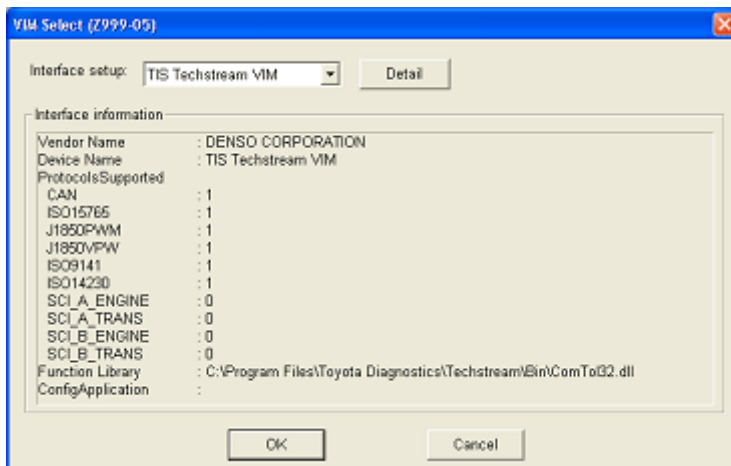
VIM Select (Z999-05)

Interface setup: TIS Techstream VIM Detail

Interface information

| | |
|---|---|
| Vendor Name | : DENSO CORPORATION |
| Device Name | : TIS Techstream VIM |
| ProtocolsSupported | |
| CAN | : 1 |
| ISO15765 | : 1 |
| J1850PWM | : 1 |
| J1850VPW | : 1 |
| ISO9141 | : 1 |
| ISO14230 | : 1 |
| SCI_A_ENGINE | : 0 |
| SCI_A_TRANS | : 0 |
| SCI_B_ENGINE | : 0 |
| SCI_B_TRANS | : 0 |
| Function Library | : C:\Program Files\Toyota Diagnostics\Techstream\Bin\ComTol32.dll |
| ConfigApplication | : |

OK Cancel